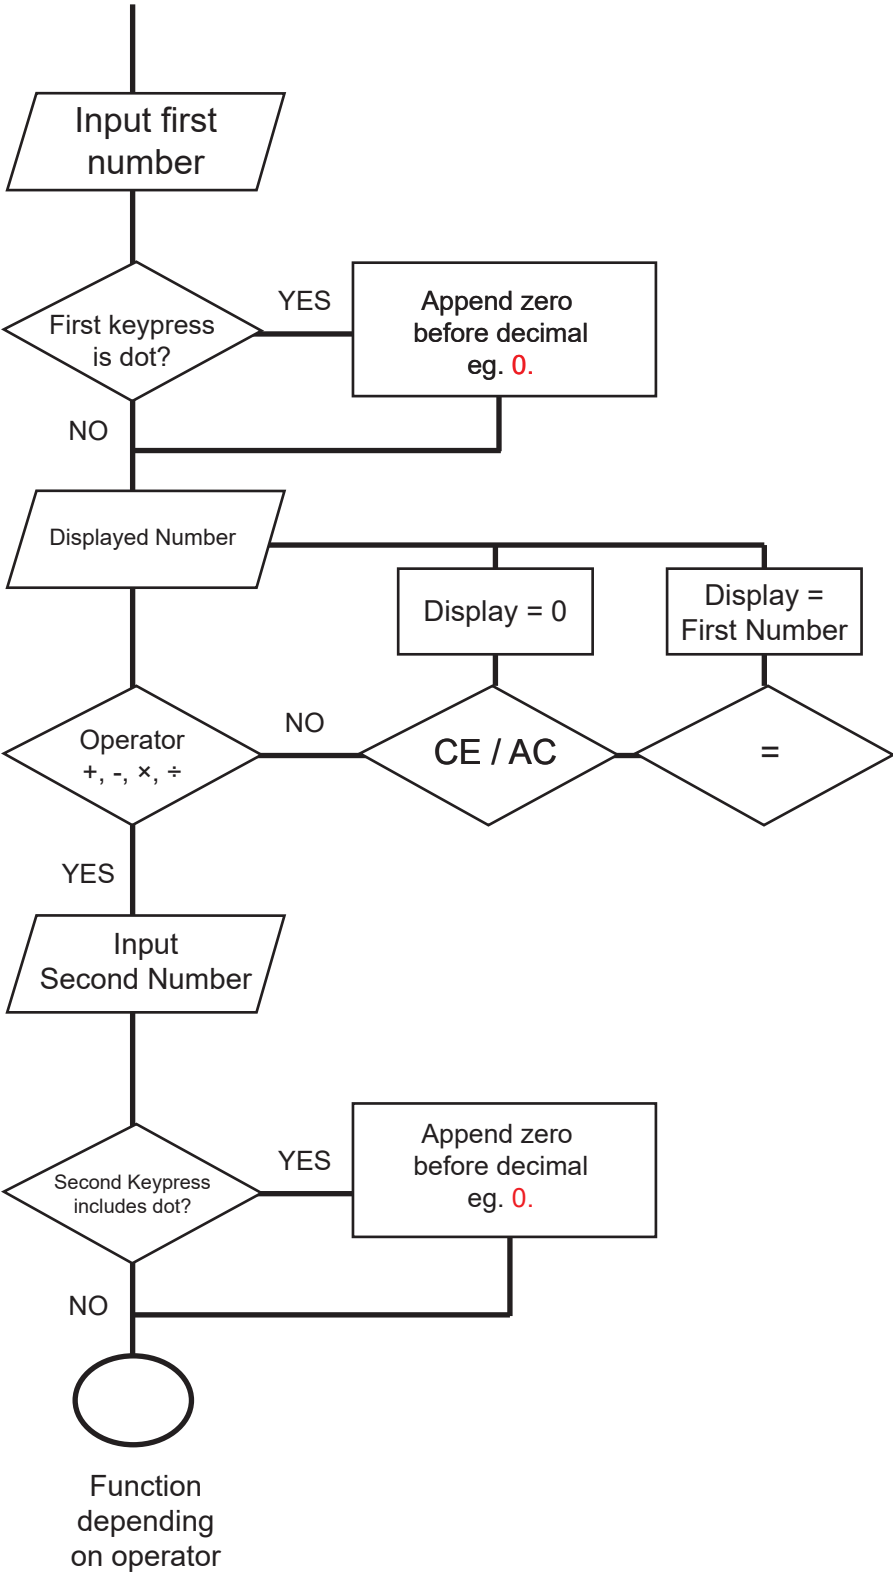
Input first number

First keypress is dot?

YES

Append zero before decimal eg. 0.

NO

Displayed Number

Display = 0

Display = First Number

Operator +, -, ×, ÷

NO

CE / AC

=

YES

Input Second Number

Second Keypress includes dot?

YES

Append zero before decimal eg. 0.

NO

Function depending on operator